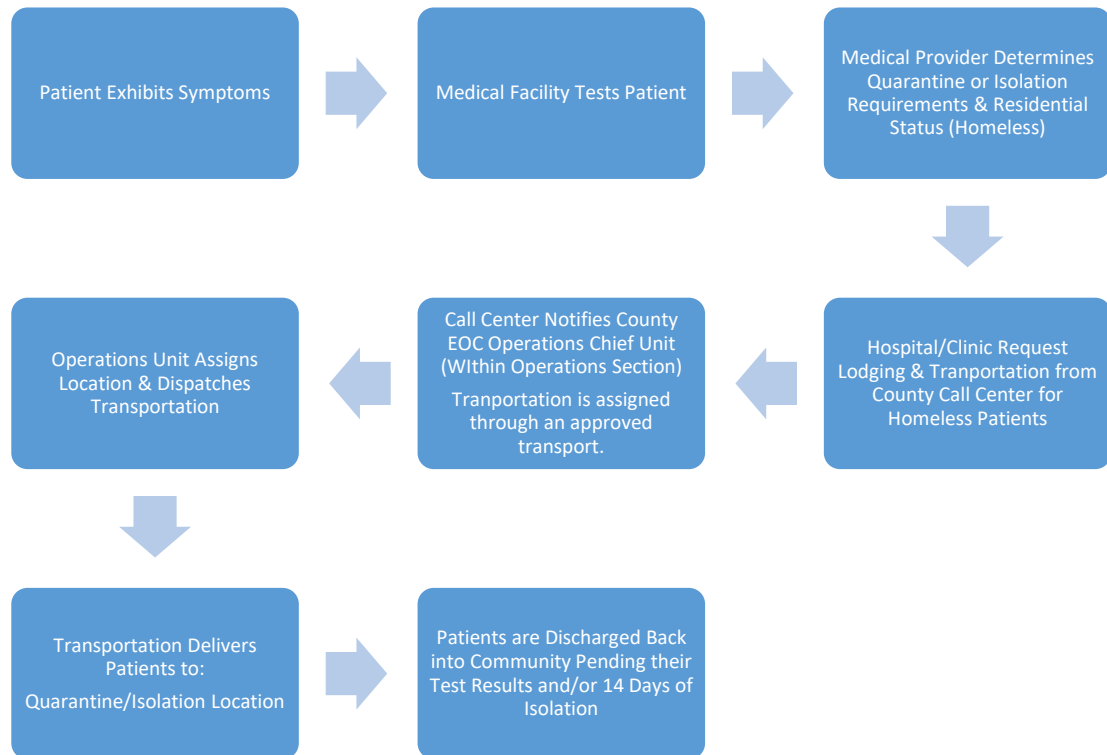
Patient Exhibits Symptoms

Medical Facility Tests Patient

Medical Provider Determines Quarantine or Isolation Requirements & Residential Status (Homeless)

Hospital/Clinic Request Lodging & Tranportation from County Call Center for Homeless Patients

Call Center Notifies County EOC Operations Chief Unit (WIthin Operations Section)

Tranportation is assigned through an approved transport.

Operations Unit Assigns Location & Dispatches Transportation

Transportation Delivers Patients to:

Quarantine/Isolation Location

Patients are Discharged Back into Community Pending their Test Results and/or 14 Days of Isolation